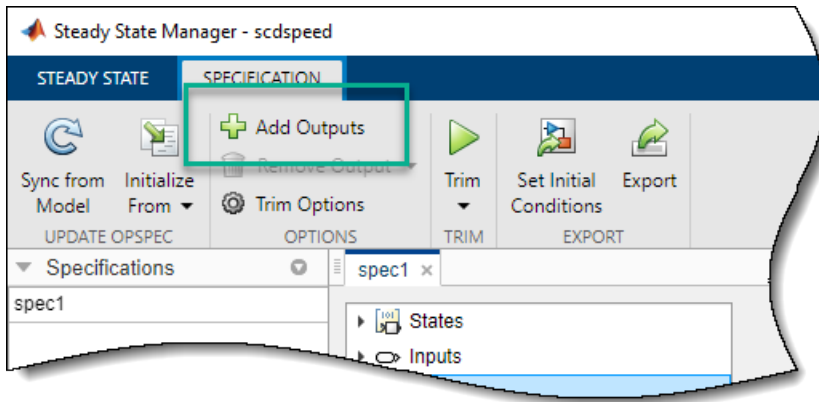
Steady State Manager - scdspeed

STEADY STATE
SPECIFICATION

Sync from Model
Initialize From
UPDATE OPSPEC

Add Outputs
Remove Output
Trim Options
OPTIONS

Trim
TRIM

Set Initial Conditions
Export
EXPORT

Specifications
spec1

spec1 ×

States
Inputs